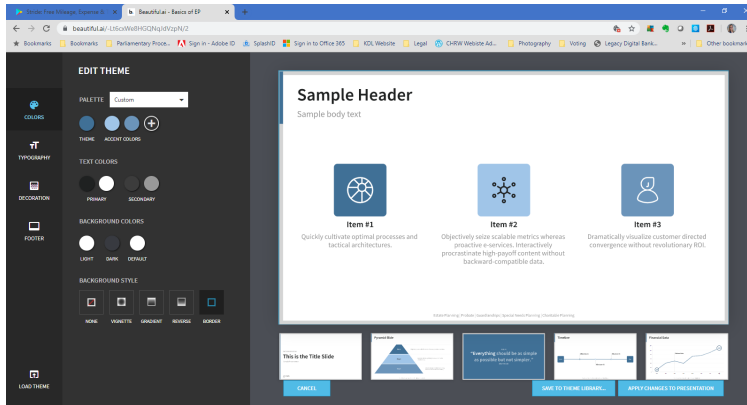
Trinter Free Mileage, Expense tr ×
Beautiful.ai - Basics of EP ×
beautiful.ai/-Lt6cWx8HGQNqVzpN/2
Bookmarks | Bookmarks | Parliamentary Proce... | Sign in - Adobe ID | SplashID | Sign in to Office 365 | KDL Website | Legal | CHRW Website Ad... | Photography | Voting | Legacy Digital Bank... | » | Other bookmarks

COLORS
TYPOGRAPHY
DECORATION
FOOTER
LOAD THEME

EDIT THEME
PALETTE Custom
THEME ACCENT COLORS
TEXT COLORS
PRIMARY SECONDARY
BACKGROUND COLORS
LIGHT DARK DEFAULT
BACKGROUND STYLE
NONE VIGNETTE GRADIENT REVERSE BORDER

Sample Header
Sample body text

Item #1
Quickly cultivate optimal processes and tactical architectures.

Item #2
Objectively seize scalable metrics whereas proactive e-services. Interactively procrastinate high-payoff content without backward-compatible data.

Item #3
Dramatically visualize customer directed convergence without revolutionary ROI.

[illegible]

This is the Title Slide
Pyramid Slide
"Everything should be as simple as possible but not simpler."
Timeline
Financial Data

CANCEL
SAVE TO THEME LIBRARY...
APPLY CHANGES TO PRESENTATION